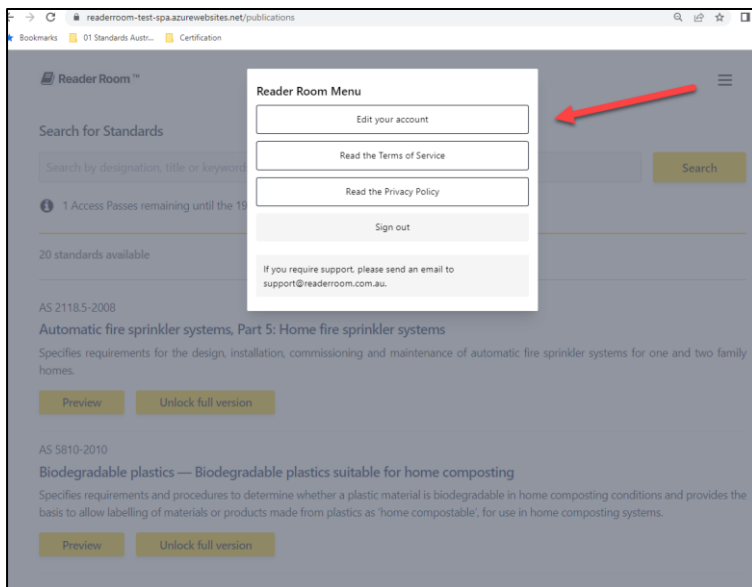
readerroom-test-spa.azurewebsites.net/publications

Bookmarks 01 Standards Austr... Certification

Reader Room™

Search for Standards

Search by designation, title or keyword

Search

1 Access Passes remaining until the 19

20 standards available

Reader Room Menu

Edit your account

Read the Terms of Service

Read the Privacy Policy

Sign out

If you require support, please send an email to support@readerroom.com.au.

AS 2118.5-2008

Automatic fire sprinkler systems, Part 5: Home fire sprinkler systems

Specifies requirements for the design, installation, commissioning and maintenance of automatic fire sprinkler systems for one and two family homes.

Preview

Unlock full version

AS 5810-2010

Biodegradable plastics — Biodegradable plastics suitable for home composting

Specifies requirements and procedures to determine whether a plastic material is biodegradable in home composting conditions and provides the basis to allow labelling of materials or products made from plastics as 'home compostable', for use in home composting systems.

Preview

Unlock full version